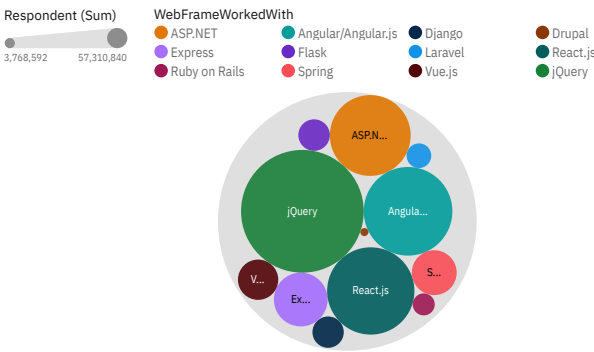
Respondent (Sum)
3,768,592
57,310,840

WebFrameWorkedWith
ASP.NET
Angular/Angular.js
Django
Drupal
Express
Flask
Laravel
React.js
Ruby on Rails
Spring
Vue.js
jQuery

ASP.N...
jQuery
Angula...
V...
S...
Ex...
React.js